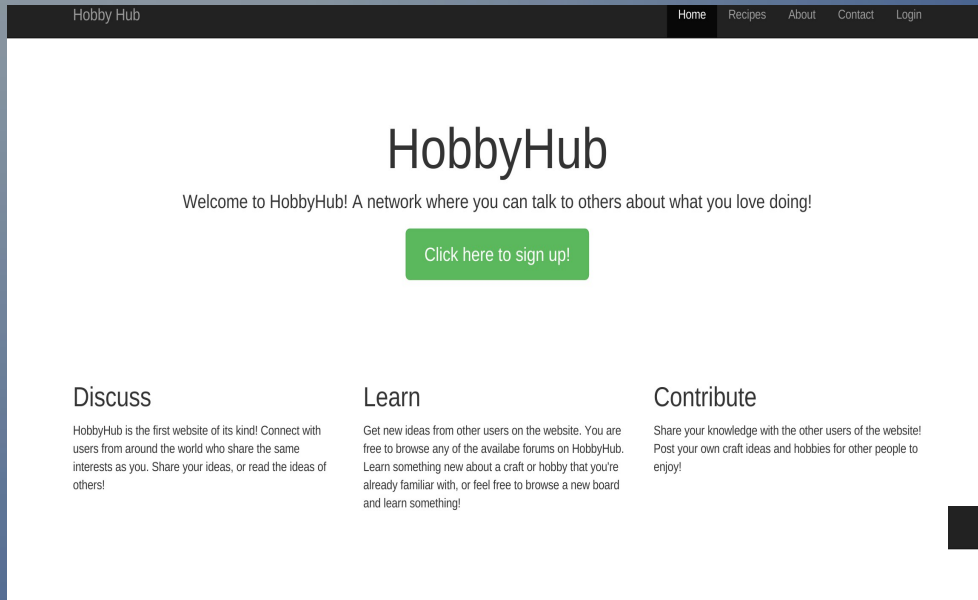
Hobby Hub

Home Recipes About Contact Login

HobbyHub

Welcome to HobbyHub! A network where you can talk to others about what you love doing!

Click here to sign up!

Discuss

HobbyHub is the first website of its kind! Connect with users from around the world who share the same interests as you. Share your ideas, or read the ideas of others!

Learn

Get new ideas from other users on the website. You are free to browse any of the availabe forums on HobbyHub. Learn something new about a craft or hobby that you're already familiar with, or feel free to browse a new board and learn something!

Contribute

Share your knowledge with the other users of the website! Post your own craft ideas and hobbies for other people to enjoy!